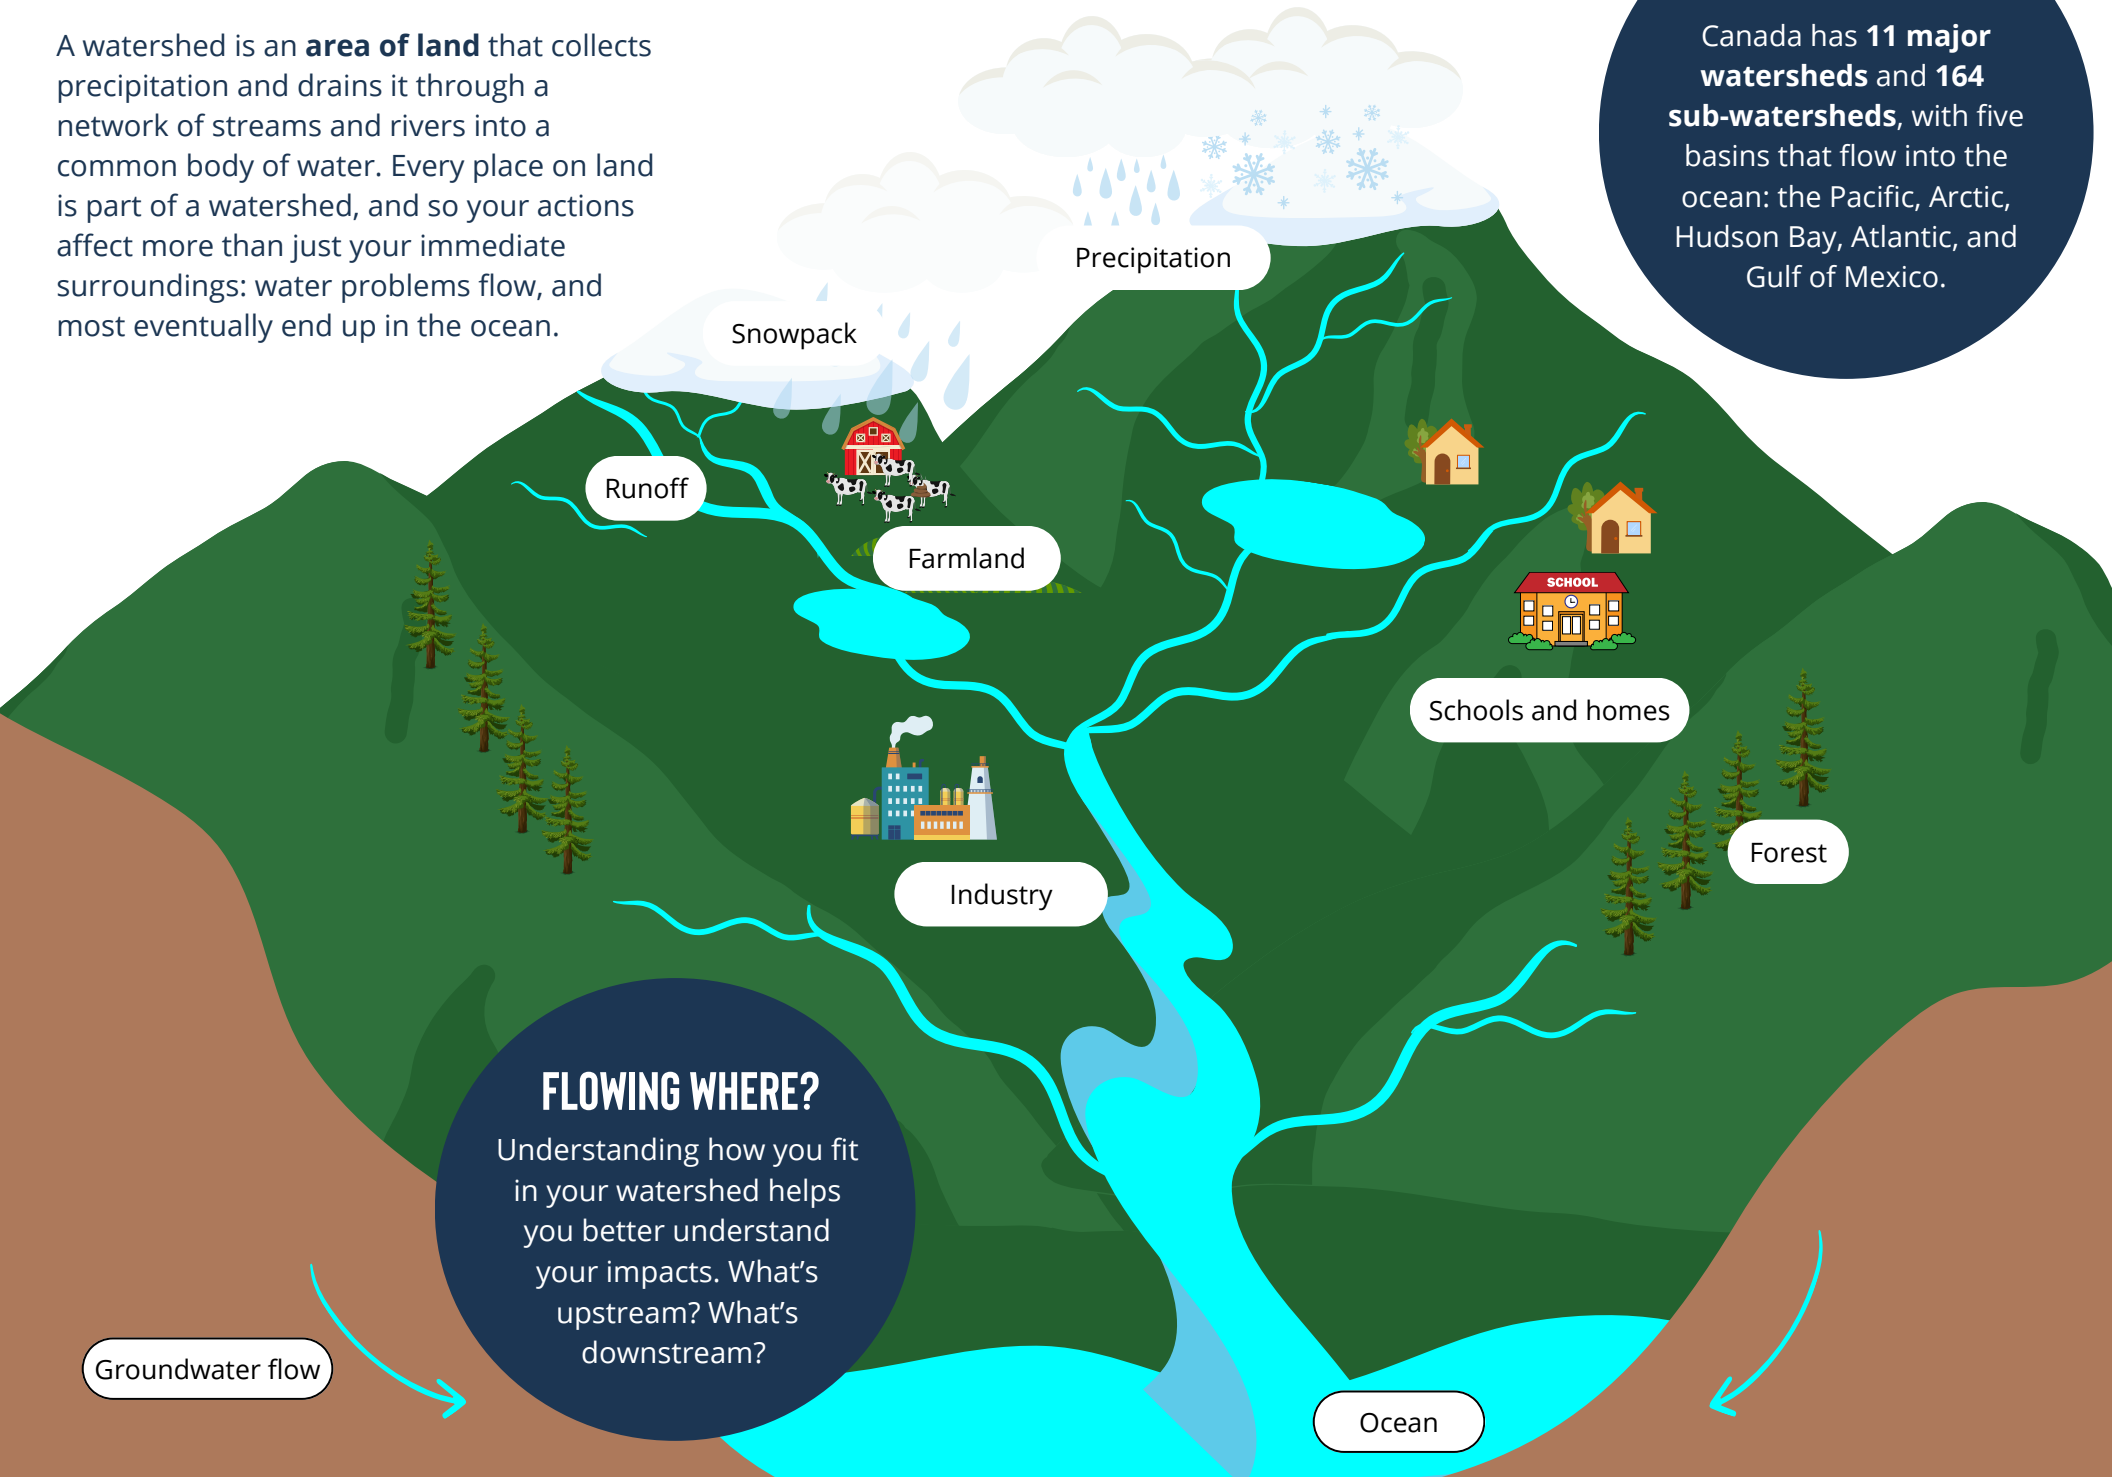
A watershed is an **area of land** that collects precipitation and drains it through a network of streams and rivers into a common body of water. Every place on land is part of a watershed, and so your actions affect more than just your immediate surroundings: water problems flow, and most eventually end up in the ocean.

Canada has **11 major watersheds** and **164 sub-watersheds**, with five basins that flow into the ocean: the Pacific, Arctic, Hudson Bay, Atlantic, and Gulf of Mexico.

Precipitation

Snowpack

Runoff

Farmland

SCHOOL

Schools and homes

Industry

Forest

FLOWING WHERE?

Understanding how you fit in your watershed helps you better understand your impacts. What's upstream? What's downstream?

Groundwater flow

Ocean